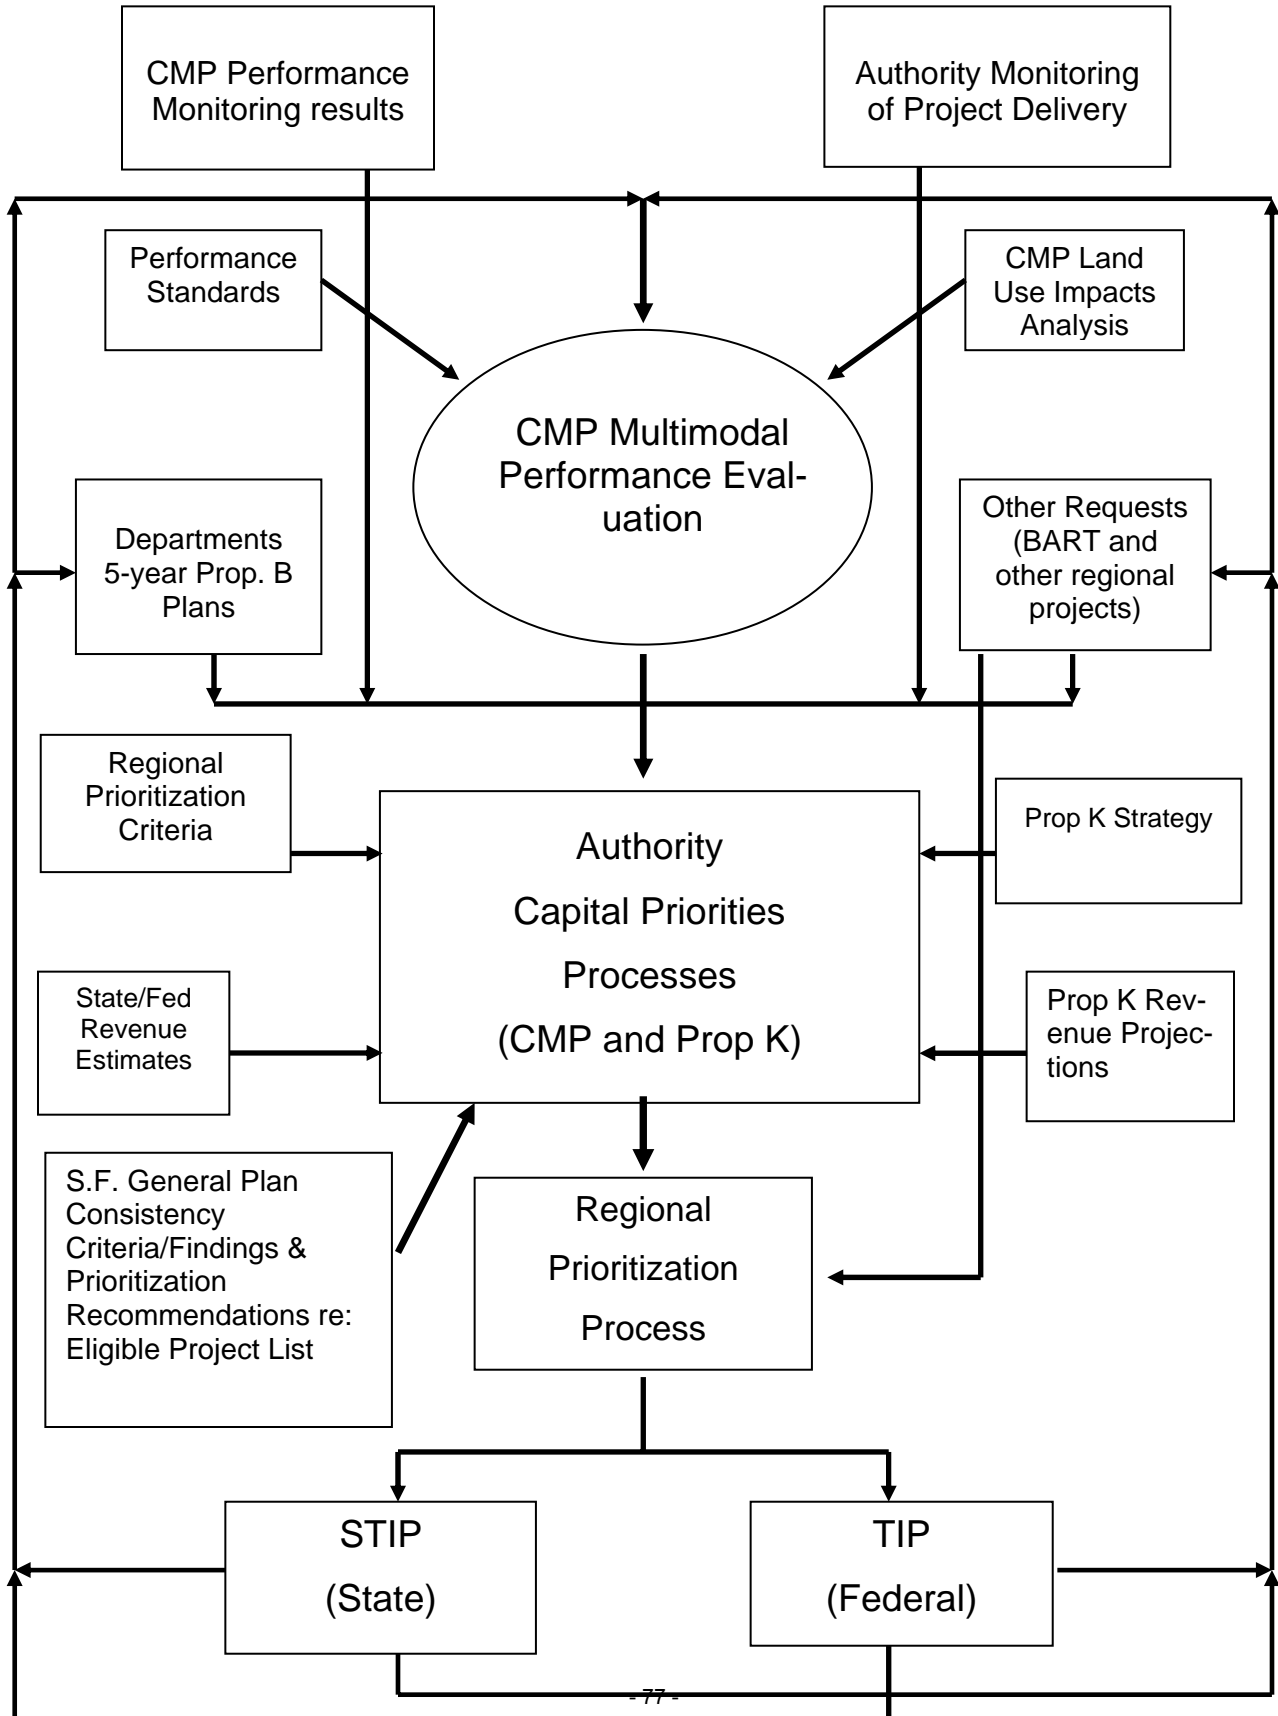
CMP Performance Monitoring results

Authority Monitoring of Project Delivery

Performance Standards

CMP Land Use Impacts Analysis

CMP Multimodal Performance Evaluation

Departments 5-year Prop. B Plans

Other Requests (BART and other regional projects)

Regional Prioritization Criteria

Authority Capital Priorities Processes (CMP and Prop K)

Prop K Strategy

State/Fed Revenue Estimates

Prop K Revenue Projections

S.F. General Plan Consistency Criteria/Findings & Prioritization Recommendations re: Eligible Project List

Regional Prioritization Process

STIP (State)

TIP (Federal)

- 77 -